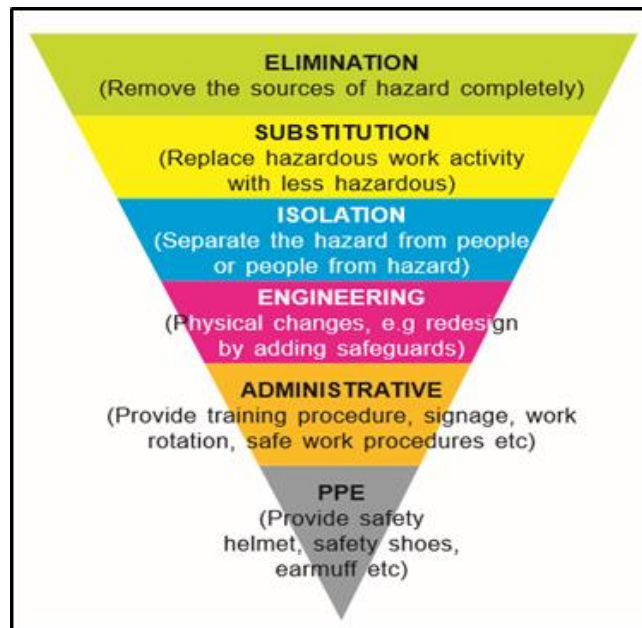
ELIMINATION
(Remove the sources of hazard completely)

SUBSTITUTION
(Replace hazardous work activity with less hazardous)

ISOLATION
(Separate the hazard from people or people from hazard)

ENGINEERING
(Physical changes, e.g redesign by adding safeguards)

ADMINISTRATIVE
(Provide training procedure, signage, work rotation, safe work procedures etc)

PPE
(Provide safety helmet, safety shoes, earmuff etc)